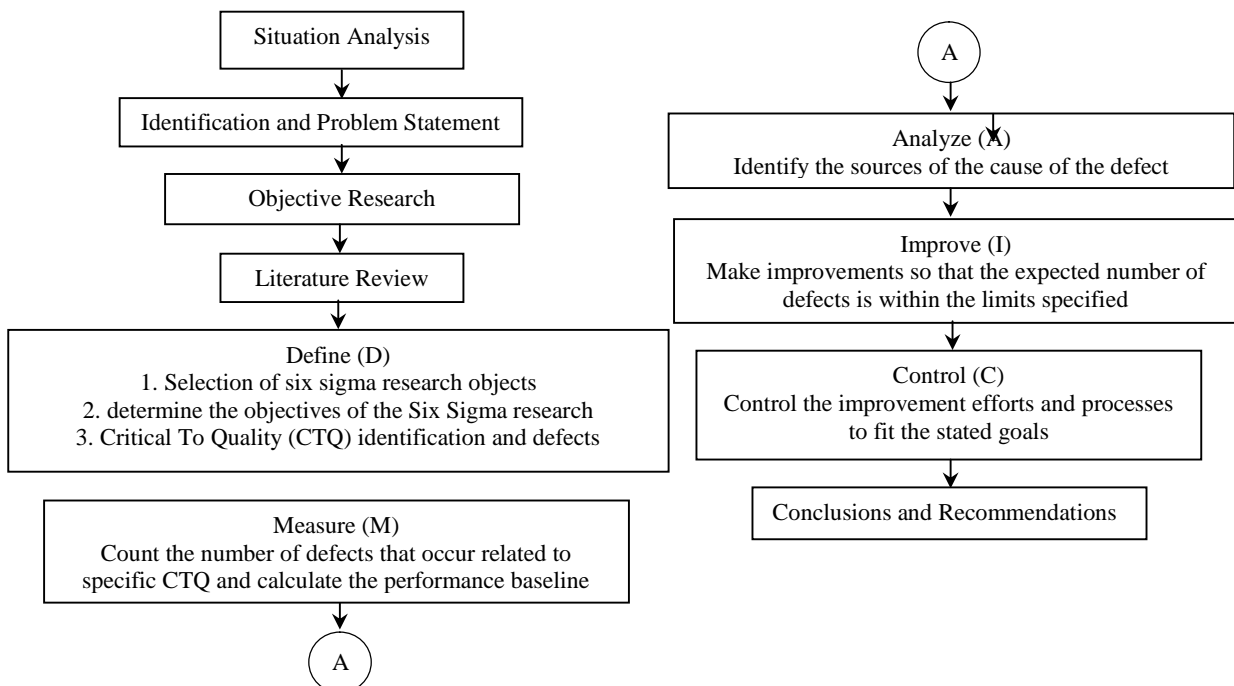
Situation Analysis

Identification and Problem Statement

Objective Research

Literature Review

Define (D)
1. Selection of six sigma research objects
2. determine the objectives of the Six Sigma research
3. Critical To Quality (CTQ) identification and defects

Measure (M)
Count the number of defects that occur related to specific CTQ and calculate the performance baseline

A

A

Analyze (A)
Identify the sources of the cause of the defect

Improve (I)
Make improvements so that the expected number of defects is within the limits specified

Control (C)
Control the improvement efforts and processes to fit the stated goals

Conclusions and Recommendations